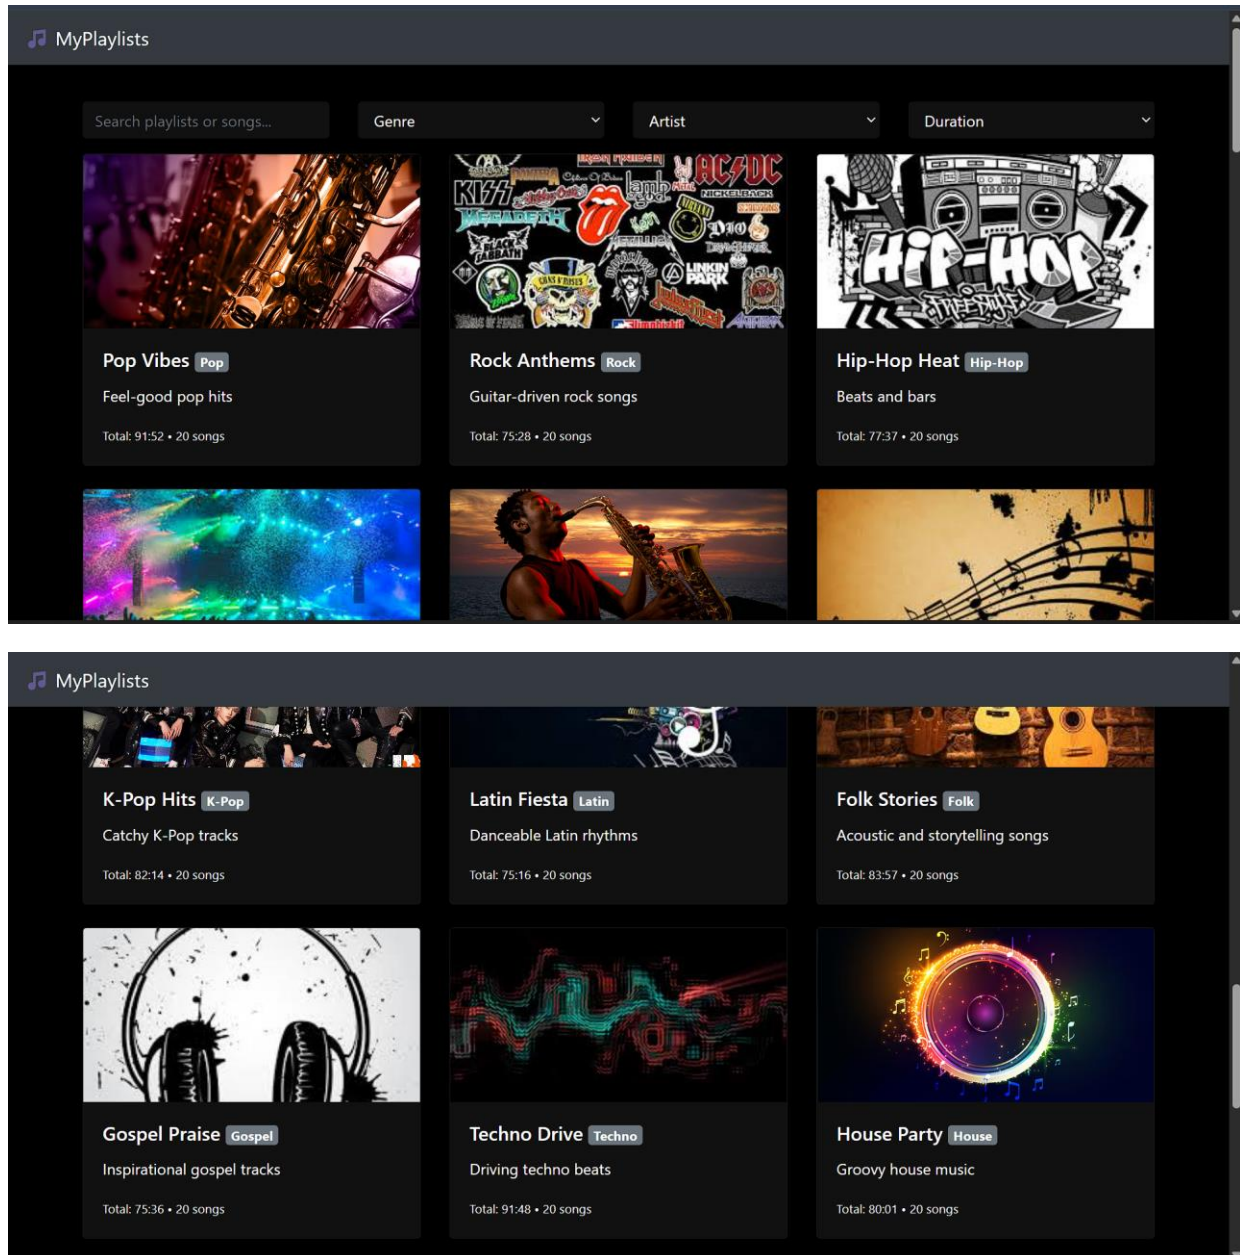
MyPlaylists

Search playlists or songs...

Genre

Artist

Duration

Pop Vibes Pop

Feel-good pop hits

Total: 91:52 • 20 songs

Rock Anthems Rock

Guitar-driven rock songs

Total: 75:28 • 20 songs

Hip-Hop Heat Hip-Hop

Beats and bars

Total: 77:37 • 20 songs

MyPlaylists

K-Pop Hits K-Pop

Catchy K-Pop tracks

Total: 82:14 • 20 songs

Latin Fiesta Latin

Danceable Latin rhythms

Total: 75:16 • 20 songs

Folk Stories Folk

Acoustic and storytelling songs

Total: 83:57 • 20 songs

Gospel Praise Gospel

Inspirational gospel tracks

Total: 75:36 • 20 songs

Techno Drive Techno

Driving techno beats

Total: 91:48 • 20 songs

House Party House

Groovy house music

Total: 80:01 • 20 songs